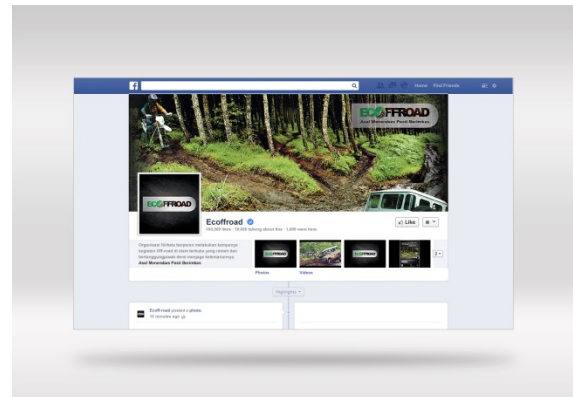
f

Home Find Friends

ECOFFROAD
Asal Menerabas Pasti Berimbas

ECOFFROAD

Ecoffroad
100,000 likes · 10,000 talking about this · 1,000 were here

Like

Organisasi Nirlaba bergerak melakukan kampanye kegiatan Off-road di alam terbuka yang ramah dan bertanggungjawab demi menjaga kelestariannya.
Asal Menerabas Pasti Berimbas

ECOFFROAD

ECOFFROAD

Photos

Videos

Highlights

Ecoffroad posted a photo.
10 minutes ago